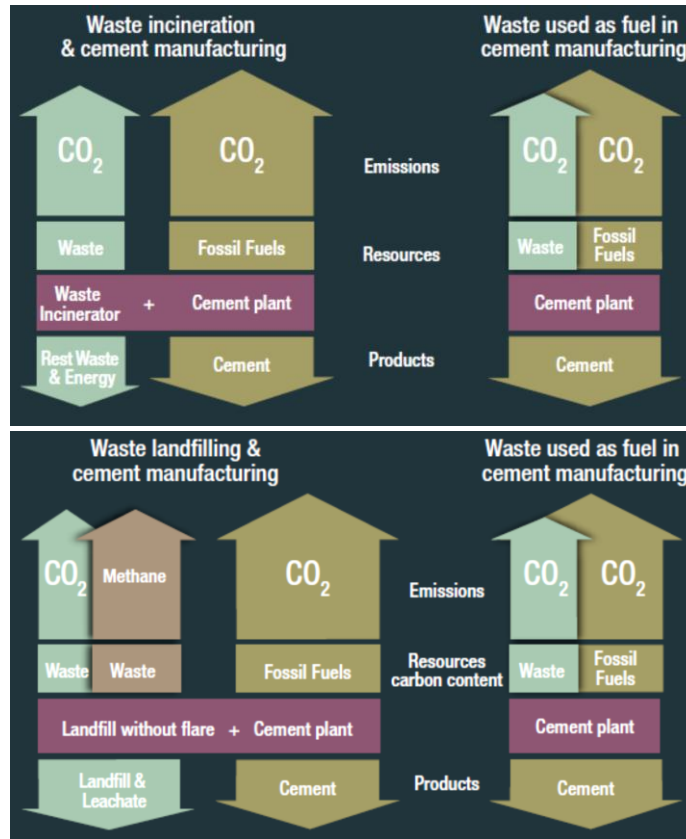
Waste incineration & cement manufacturing

Waste used as fuel in cement manufacturing

$CO_2$

$CO_2$

Emissions

$CO_2$ $CO_2$

Waste

Fossil Fuels

Resources

Waste

Fossil Fuels

Waste Incinerator + Cement plant

Cement plant

Rest Waste & Energy

Cement

Products

Cement

Waste landfilling & cement manufacturing

Waste used as fuel in cement manufacturing

$CO_2$

Methane

$CO_2$

Emissions

$CO_2$ $CO_2$

Waste

Waste

Fossil Fuels

Resources carbon content

Waste

Fossil Fuels

Landfill without flare + Cement plant

Cement plant

Landfill & Leachate

Cement

Products

Cement